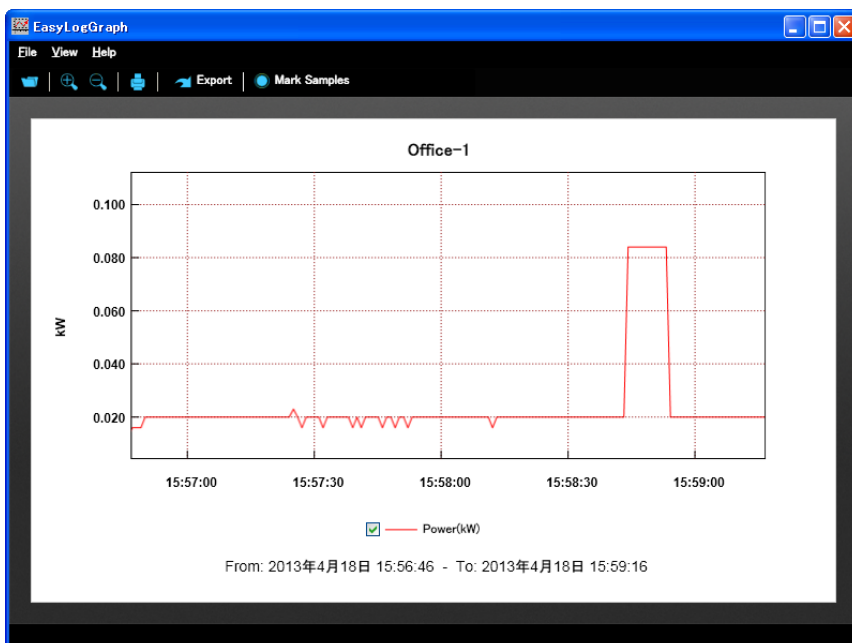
EasyLogGraph

File View Help

Export Mark Samples

Office-1

kW

0.100
0.080
0.060
0.040
0.020

15:57:00 15:57:30 15:58:00 15:58:30 15:59:00

Power(kW)

From: 2013年4月18日 15:56:46 - To: 2013年4月18日 15:59:16